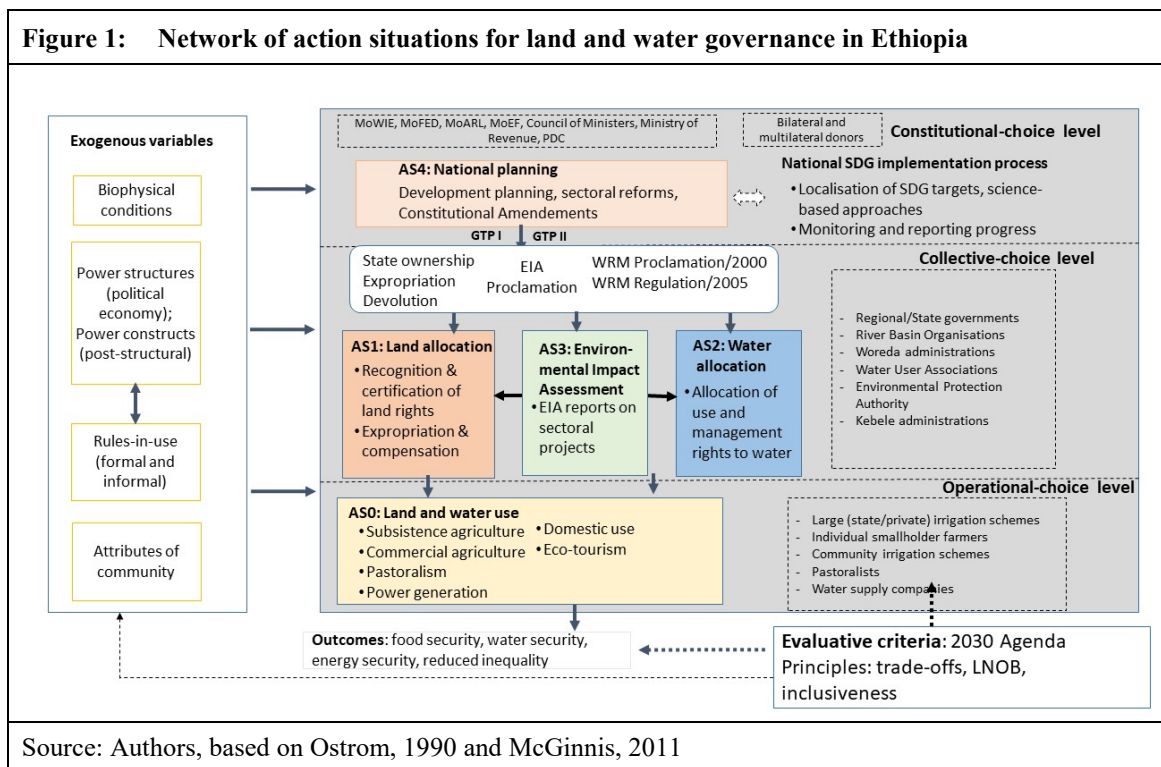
Figure 1: Network of action situations for land and water governance in Ethiopia

Exogenous variables

Biophysical conditions

Power structures (political economy); Power constructs (post-structural)

Rules-in-use (formal and informal)

Attributes of community

MoWIE, MoFED, MoARL, MoEF, Council of Ministers, Ministry of Revenue, PDC

Bilateral and multilateral donors

Constitutional-choice level

AS4: National planning
Development planning, sectoral reforms, Constitutional Amendements

National SDG implementation process
• Localisation of SDG targets, science-based approaches
• Monitoring and reporting progress

GTP I GTP II

State ownership
Expropriation
Devolution

EIA Proclamation

WRM Proclamation/2000
WRM Regulation/2005

Collective-choice level

AS1: Land allocation
• Recognition & certification of land rights
• Expropriation & compensation

AS3: Environmental Impact Assessment
• EIA reports on sectoral projects

AS2: Water allocation
• Allocation of use and management rights to water

- Regional/State governments
- River Basin Organisations
- Woreda administrations
- Water User Associations
- Environmental Protection Authority
- Kebele administrations

Operational-choice level

AS0: Land and water use
• Subsistence agriculture
• Commercial agriculture
• Pastoralism
• Power generation
• Domestic use
• Eco-tourism

- Large (state/private) irrigation schemes
- Individual smallholder farmers
- Community irrigation schemes
- Pastoralists
- Water supply companies

Outcomes: food security, water security, energy security, reduced inequality

Evaluative criteria: 2030 Agenda Principles: trade-offs, LNOB, inclusiveness

Source: Authors, based on Ostrom, 1990 and McGinnis, 2011